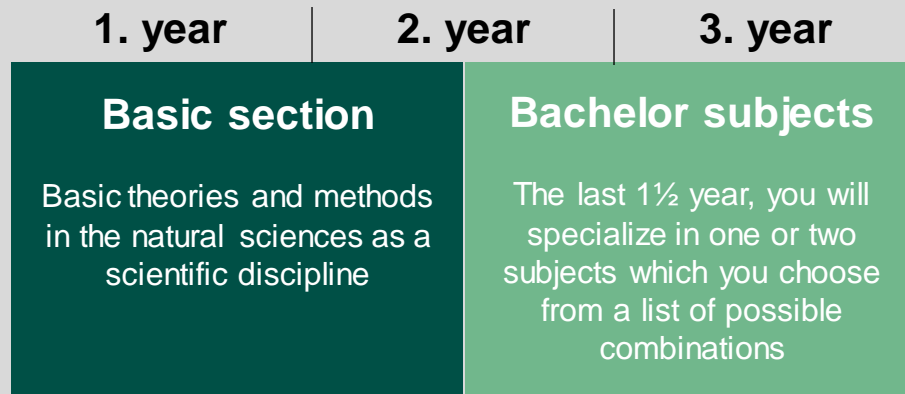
1. year

2. year

3. year

Basic section

Basic theories and methods in the natural sciences as a scientific discipline

Bachelor subjects

The last 1½ year, you will specialize in one or two subjects which you choose from a list of possible combinations